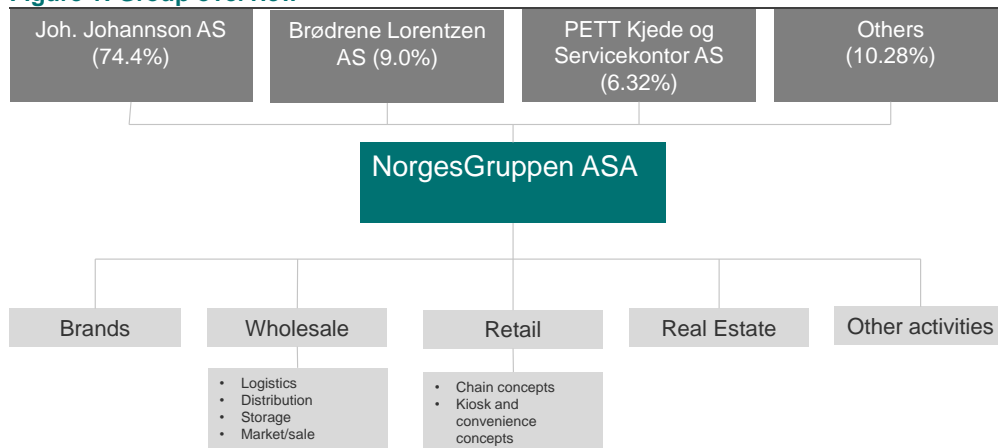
Figure 1: Group overview

Joh. Johannson AS (74.4%)

Brødrene Lorentzen AS (9.0%)

PETT Kjede og Servicekontor AS (6.32%)

Others (10.28%)

NorgesGruppen ASA

Brands

Wholesale

- Logistics
- Distribution
- Storage
- Market/sale

Retail

- Chain concepts
- Kiosk and convenience concepts

Real Estate

Other activities